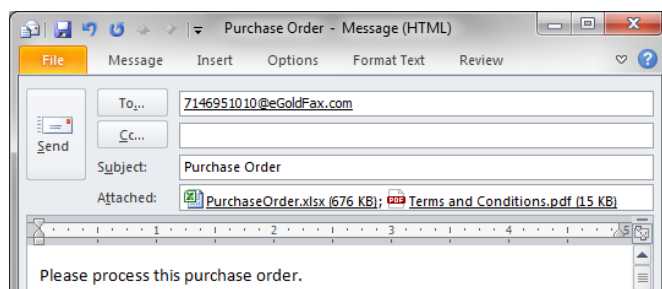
Purchase Order - Message (HTML)

File
Message
Insert
Options
Format Text
Review

Send
To...
7146951010@eGoldFax.com
Cc...
Subject:
Purchase Order
Attached:
PurchaseOrder.xlsx (676 KB);
Terms and Conditions.pdf (15 KB)

1 2 3 4 5

Please process this purchase order.